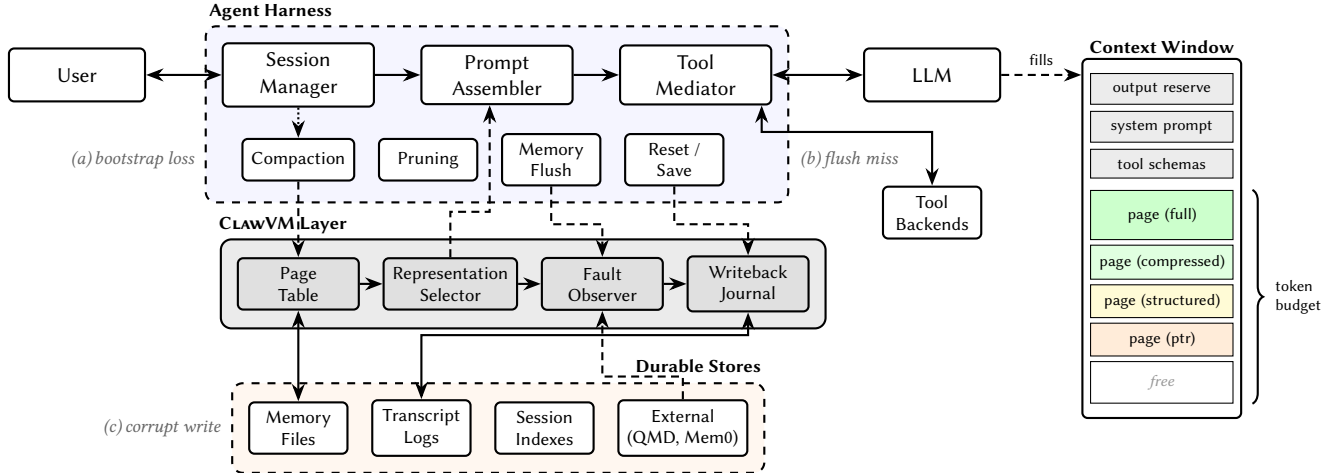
Agent Harness

User

Session Manager

Prompt Assembler

Tool Mediator

LLM

fills

Context Window

output reserve

system prompt

tool schemas

page (full)

page (compressed)

page (structured)

page (ptr)

free

token budget

Compaction

Pruning

Memory Flush

Reset / Save

(a) bootstrap loss

(b) flush miss

Tool Backends

ClawVM Layer

Page Table

Representation Selector

Fault Observer

Writeback Journal

Durable Stores

(c) corrupt write

Memory Files

Transcript Logs

Session Indexes

External (QMD, Mem0)